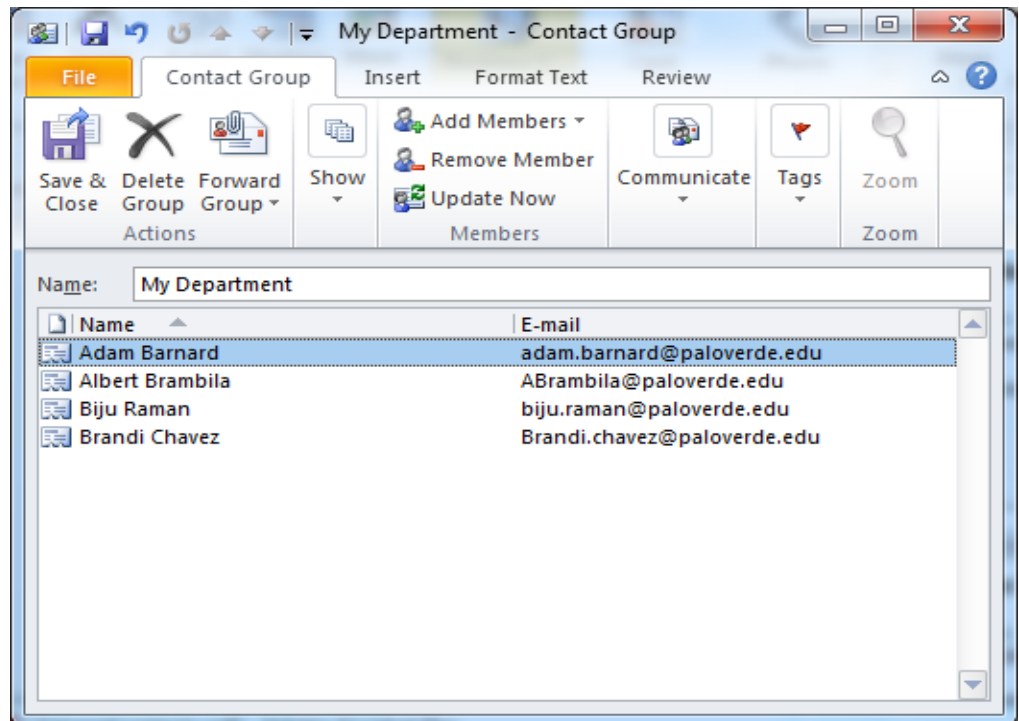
My Department - Contact Group

File
Contact Group
Insert
Format Text
Review

Save & Close
Delete Group
Forward Group
Actions

Show

Add Members
Remove Member
Update Now
Members

Communicate

Tags

Zoom
Zoom

Name: My Department

| Name | E-mail |
|---|---|
| Adam Barnard | adam.barnard@paloverde.edu |
| Albert Brambila | ABrambila@paloverde.edu |
| Biju Raman | biju.raman@paloverde.edu |
| Brandi Chavez | Brandi.chavez@paloverde.edu |